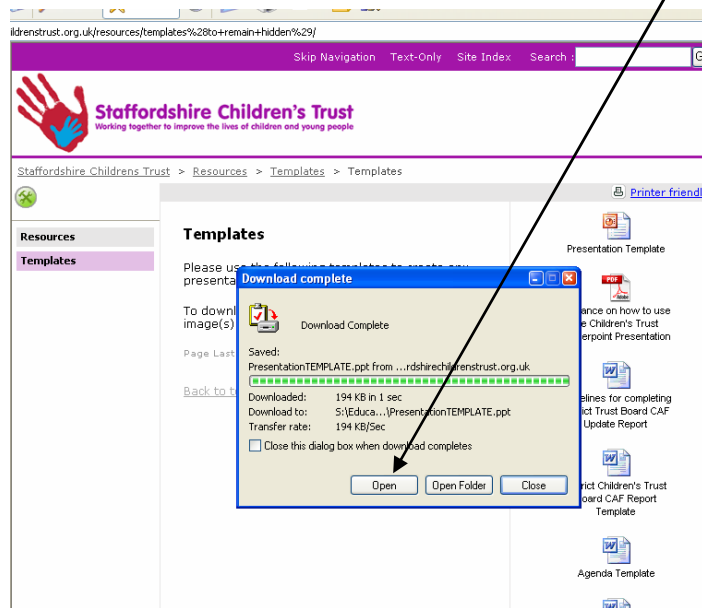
ildrenstrust.org.uk/resources/templates%28to+remain+hidden%29/

Skip Navigation Text-Only Site Index Search :

Staffordshire Children's Trust
Working together to improve the lives of children and young people

Staffordshire Childrens Trust > Resources > Templates > Templates

Printer friendl

Resources
Templates

Templates

Please use the following templates to create any presentat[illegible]

To downl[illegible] image(s)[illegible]

Page Last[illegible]

Back to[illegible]

Download complete

Download Complete

Saved:
PresentationTEMPLATE.ppt from ...rdshirechildrenstrust.org.uk

Downloaded: 194 KB in 1 sec
Download to: S:\Educa...\PresentationTEMPLATE.ppt
Transfer rate: 194 KB/Sec

Close this dialog box when download completes

Open Open Folder Close

Presentation Template

PDF
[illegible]ance on how to use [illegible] Children's Trust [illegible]erpoint Presentation

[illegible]elines for completing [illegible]ict Trust Board CAF Update Report

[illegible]ict Children's Trust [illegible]oard CAF Report Template

Agenda Template